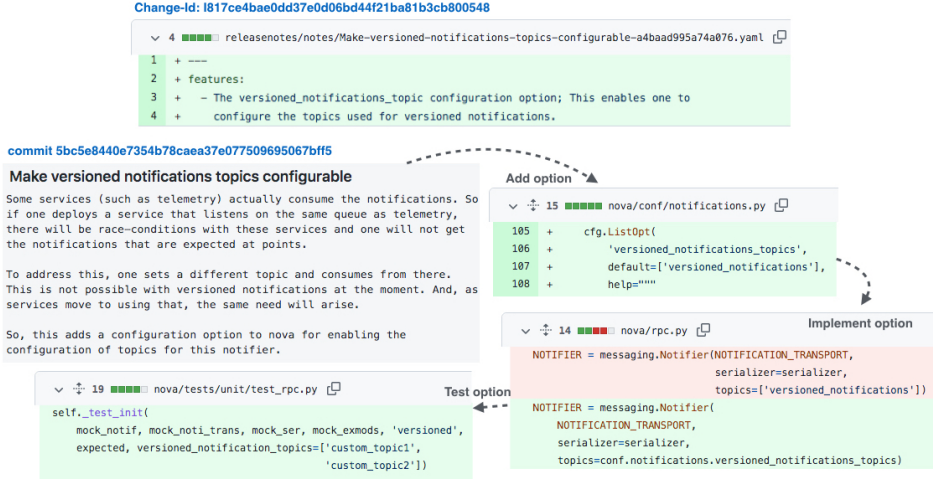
Change-Id: I817ce4bae0dd37e0d06bd44f21ba81b3cb800548

4 releasenotes/notes/Make-versioned-notifications-topics-configurable-a4baad995a74a076.yaml

1 + ---
2 + features:
3 + - The versioned_notifications_topic configuration option; This enables one to
4 + configure the topics used for versioned notifications.

commit 5bc5e8440e7354b78caea37e077509695067bff5

Make versioned notifications topics configurable

Some services (such as telemetry) actually consume the notifications. So if one deploys a service that listens on the same queue as telemetry, there will be race-conditions with these services and one will not get the notifications that are expected at points.

To address this, one sets a different topic and consumes from there. This is not possible with versioned notifications at the moment. And, as services move to using that, the same need will arise.

So, this adds a configuration option to nova for enabling the configuration of topics for this notifier.

Add option

15 nova/conf/notifications.py

105 + cfg.ListOpt(
106 + 'versioned_notifications_topics',
107 + default=['versioned_notifications'],
108 + help="""

Implement option

14 nova/rpc.py

NOTIFIER = messaging.Notifier(NOTIFICATION_TRANSPORT,
serializer=serializer,
topics=['versioned_notifications'])
NOTIFIER = messaging.Notifier(
NOTIFICATION_TRANSPORT,
serializer=serializer,
topics=conf.notifications.versioned_notifications_topics)

Test option

19 nova/tests/unit/test_rpc.py

self._test_init(
mock_notif, mock_noti_trans, mock_ser, mock_exmods, 'versioned',
expected, versioned_notification_topics=['custom_topic1',
'custom_topic2'])